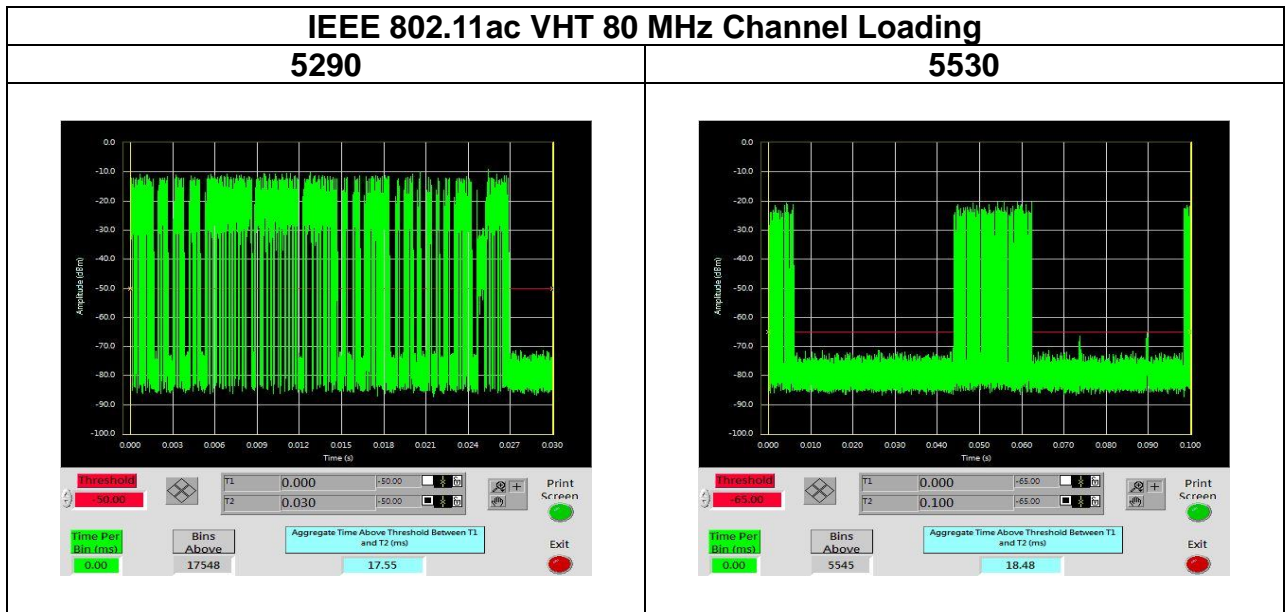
| IEEE 802.11ac VHT 80 MHz Channel Loading | |
|---|---|
| 5290 | 5530 |

0.0
-10.0
-20.0
-30.0
-40.0
-50.0
-60.0
-70.0
-80.0
-90.0
-100.0
Amplitude (dBm)
0.000 0.003 0.006 0.009 0.012 0.015 0.018 0.021 0.024 0.027 0.030
Time (s)

Threshold
-50.00
T1 0.000 -50.00
T2 0.030 -50.00
Print Screen
Time Per Bin (ms)
0.00
Bins Above
17548
Aggregate Time Above Threshold Between T1 and T2 (ms)
17.55
Exit

0.0
-10.0
-20.0
-30.0
-40.0
-50.0
-60.0
-70.0
-80.0
-90.0
-100.0
Amplitude (dBm)
0.000 0.010 0.020 0.030 0.040 0.050 0.060 0.070 0.080 0.090 0.100
Time (s)

Threshold
-65.00
T1 0.000 -65.00
T2 0.100 -65.00
Print Screen
Time Per Bin (ms)
0.00
Bins Above
5545
Aggregate Time Above Threshold Between T1 and T2 (ms)
18.48
Exit